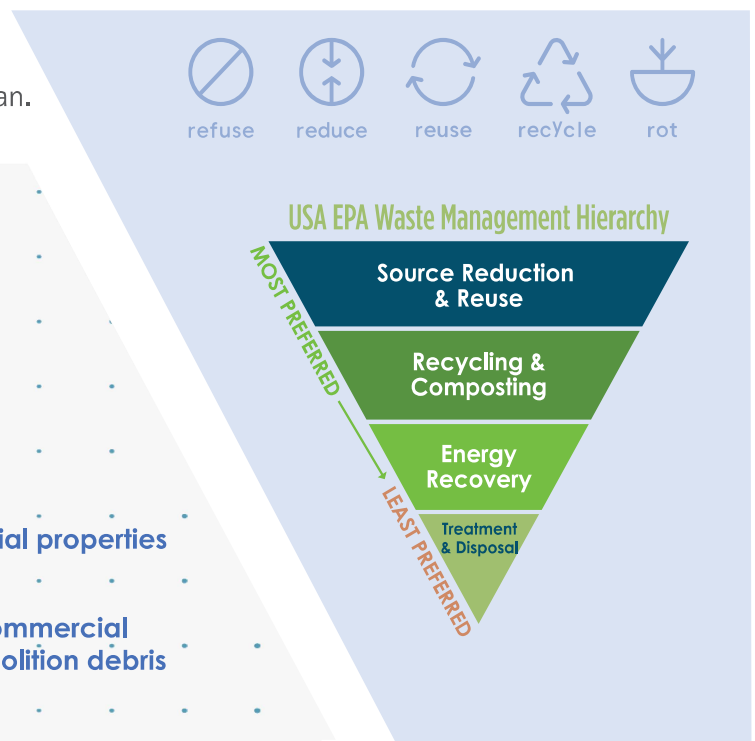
an.

ial properties

ommercial
olition debris

refuse reduce reuse recycle rot

USA EPA Waste Management Hierarchy

MOST PREFERRED

LEAST PREFERRED

Source Reduction & Reuse

Recycling & Composting

Energy Recovery

Treatment & Disposal